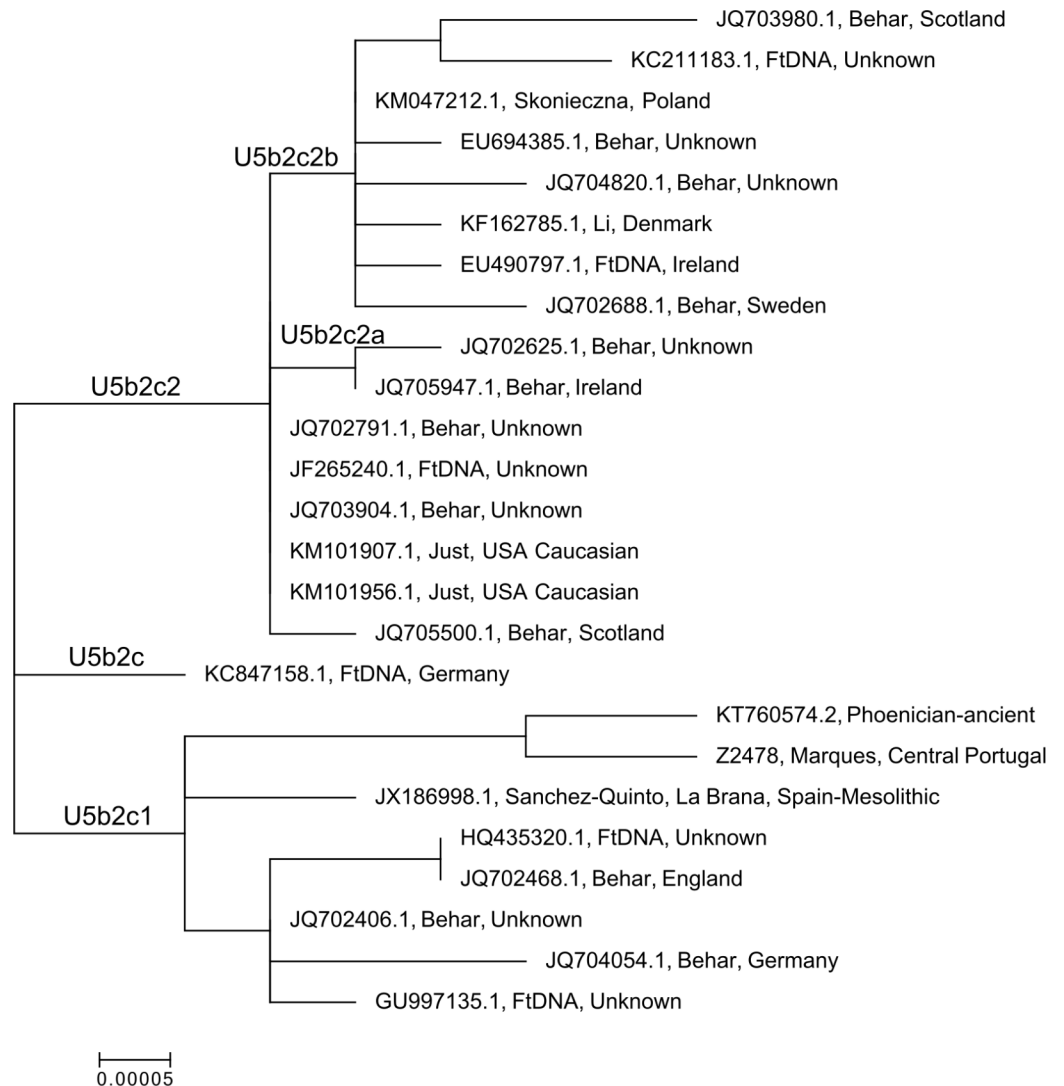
JQ703980.1, Behar, Scotland
KC211183.1, FtDNA, Unknown
KM047212.1, Skonieczna, Poland
U5b2c2b
EU694385.1, Behar, Unknown
JQ704820.1, Behar, Unknown
KF162785.1, Li, Denmark
EU490797.1, FtDNA, Ireland
JQ702688.1, Behar, Sweden
U5b2c2a
JQ702625.1, Behar, Unknown
U5b2c2
JQ705947.1, Behar, Ireland
JQ702791.1, Behar, Unknown
JF265240.1, FtDNA, Unknown
JQ703904.1, Behar, Unknown
KM101907.1, Just, USA Caucasian
KM101956.1, Just, USA Caucasian
JQ705500.1, Behar, Scotland
U5b2c
KC847158.1, FtDNA, Germany
KT760574.2, Phoenician-ancient
Z2478, Marques, Central Portugal
JX186998.1, Sanchez-Quinto, La Brana, Spain-Mesolithic
U5b2c1
HQ435320.1, FtDNA, Unknown
JQ702468.1, Behar, England
JQ702406.1, Behar, Unknown
JQ704054.1, Behar, Germany
GU997135.1, FtDNA, Unknown
0.00005